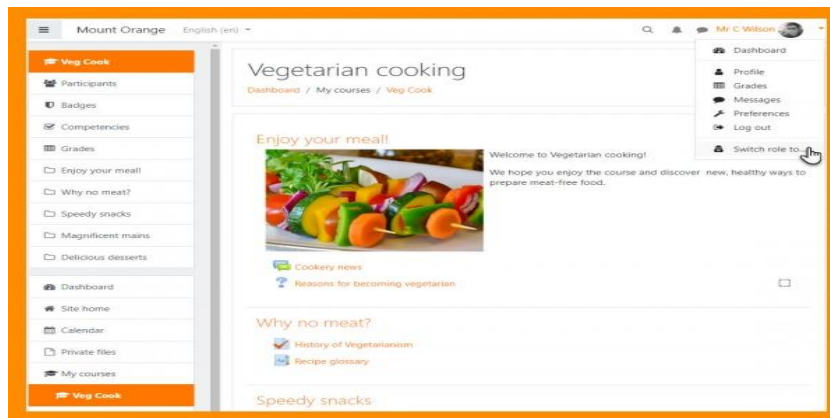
Mount Orange English (en) ▾

Mr C Wilson

Dashboard
Profile
Grades
Messages
Preferences
Log out
Switch role to...

Veg Cook
Participants
Badges
Competencies
Grades
Enjoy your meal!
Why no meat?
Speedy snacks
Magnificent mains
Delicious desserts
Dashboard
Site home
Calendar
Private files
My courses
Veg Cook

Vegetarian cooking

Dashboard / My courses / Veg Cook

Enjoy your meal!

Welcome to Vegetarian cooking!

We hope you enjoy the course and discover new, healthy ways to prepare meat-free food.

Cookery news
Reasons for becoming vegetarian

Why no meat?

History of Vegetarianism
Recipe glossary

Speedy snacks